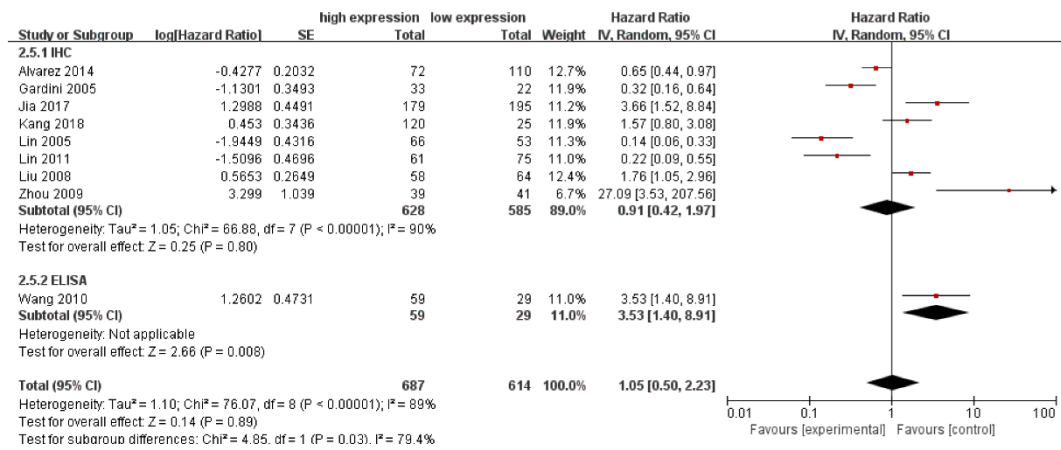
| Study or Subgroup | log[Hazard Ratio] | SE | high expression Total | low expression Total | Weight | Hazard Ratio IV, Random, 95% CI |
|---|---|---|---|---|---|---|
| **2.5.1 IHC** | | | | | | |
| Alvarez 2014 | -0.4277 | 0.2032 | 72 | 110 | 12.7% | 0.65 [0.44, 0.97] |
| Gardini 2005 | -1.1301 | 0.3493 | 33 | 22 | 11.9% | 0.32 [0.16, 0.64] |
| Jia 2017 | 1.2988 | 0.4491 | 179 | 195 | 11.2% | 3.66 [1.52, 8.84] |
| Kang 2018 | 0.453 | 0.3436 | 120 | 25 | 11.9% | 1.57 [0.80, 3.08] |
| Lin 2005 | -1.9449 | 0.4316 | 66 | 53 | 11.3% | 0.14 [0.06, 0.33] |
| Lin 2011 | -1.5096 | 0.4696 | 61 | 75 | 11.0% | 0.22 [0.09, 0.55] |
| Liu 2008 | 0.5653 | 0.2649 | 58 | 64 | 12.4% | 1.76 [1.05, 2.96] |
| Zhou 2009 | 3.299 | 1.039 | 39 | 41 | 6.7% | 27.09 [3.53, 207.56] |
| **Subtotal (95% CI)** | | | **628** | **585** | **89.0%** | **0.91 [0.42, 1.97]** |

Heterogeneity: Tau² = 1.05; Chi² = 66.88, df = 7 (P < 0.00001); I² = 90%
Test for overall effect: Z = 0.25 (P = 0.80)

| Study or Subgroup | log[Hazard Ratio] | SE | high expression Total | low expression Total | Weight | Hazard Ratio IV, Random, 95% CI |
|---|---|---|---|---|---|---|
| **2.5.2 ELISA** | | | | | | |
| Wang 2010 | 1.2602 | 0.4731 | 59 | 29 | 11.0% | 3.53 [1.40, 8.91] |
| **Subtotal (95% CI)** | | | **59** | **29** | **11.0%** | **3.53 [1.40, 8.91]** |

Heterogeneity: Not applicable
Test for overall effect: Z = 2.66 (P = 0.008)

**Total (95% CI)** **687** **614** **100.0%** **1.05 [0.50, 2.23]**
Heterogeneity: Tau² = 1.10; Chi² = 76.07, df = 8 (P < 0.00001); I² = 89%
Test for overall effect: Z = 0.14 (P = 0.89)
Test for subgroup differences: Chi² = 4.85, df = 1 (P = 0.03), I² = 79.4%

Hazard Ratio
IV, Random, 95% CI
0.01 0.1 1 10 100
Favours [experimental] Favours [control]